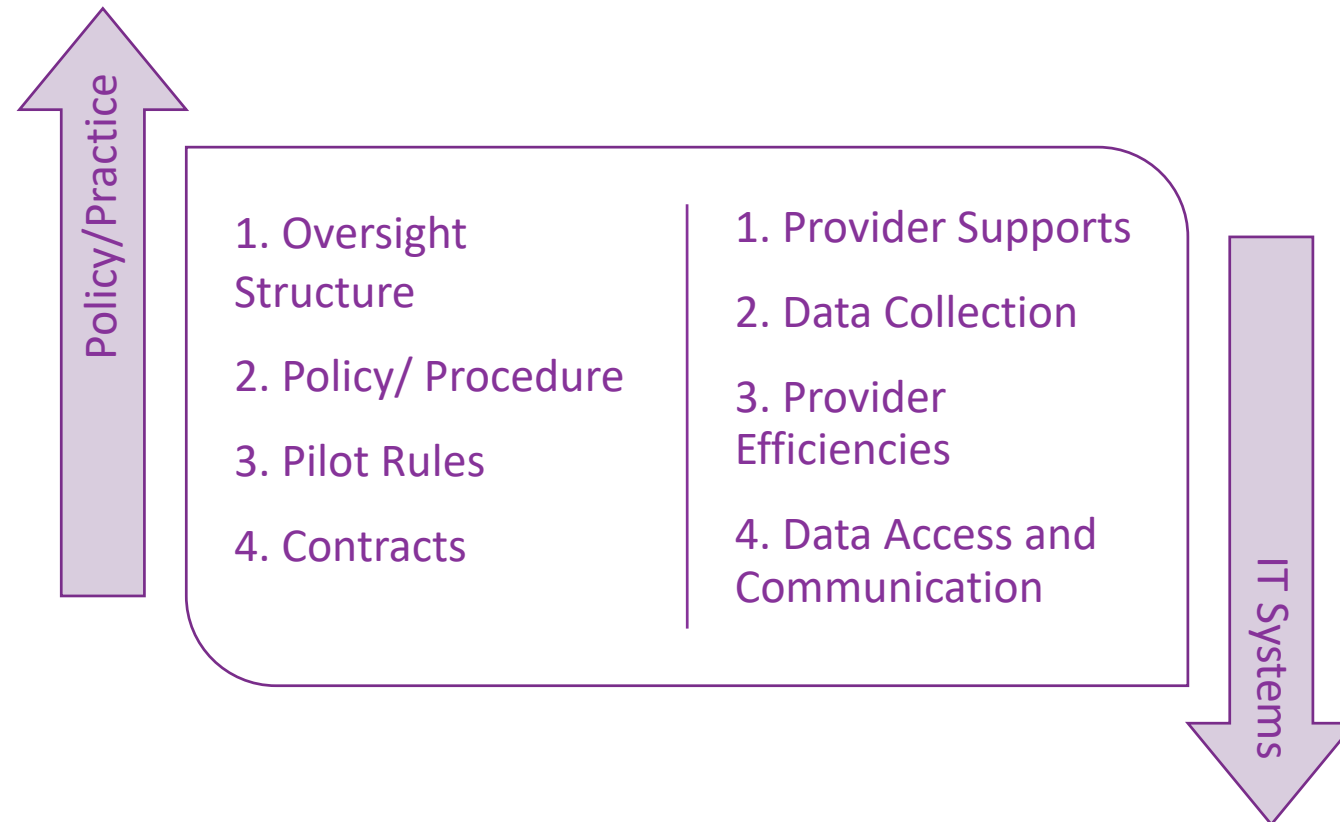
Policy/Practice

1. Oversight Structure

2. Policy/ Procedure

3. Pilot Rules

4. Contracts

1. Provider Supports

2. Data Collection

3. Provider Efficiencies

4. Data Access and Communication

IT Systems